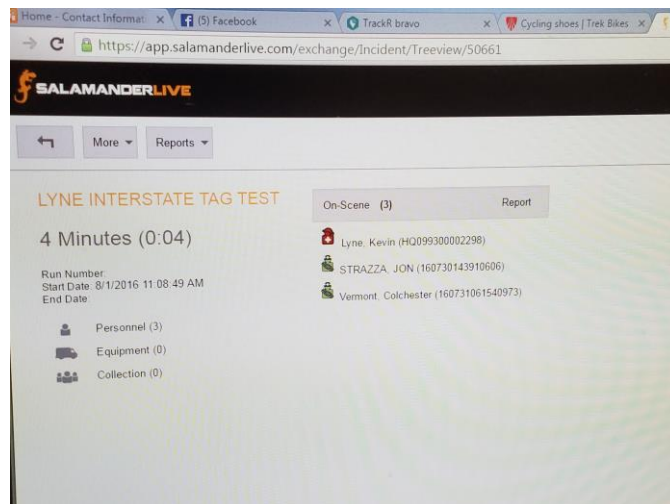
Home - Contact Informat ×
(5) Facebook ×
TrackR bravo ×
Cycling shoes | Trek Bikes ×

https://app.salamanderlive.com/exchange/Incident/Treeview/50661

SALAMANDERLIVE

More ▾
Reports ▾

LYNE INTERSTATE TAG TEST

4 Minutes (0:04)

Run Number:
Start Date: 8/1/2016 11:08:49 AM
End Date:

Personnel (3)
Equipment (0)
Collection (0)

On-Scene (3)
Report

Lyne, Kevin (HQ099300002298)
STRAZZA, JON (160730143910606)
Vermont, Colchester (160731061540973)